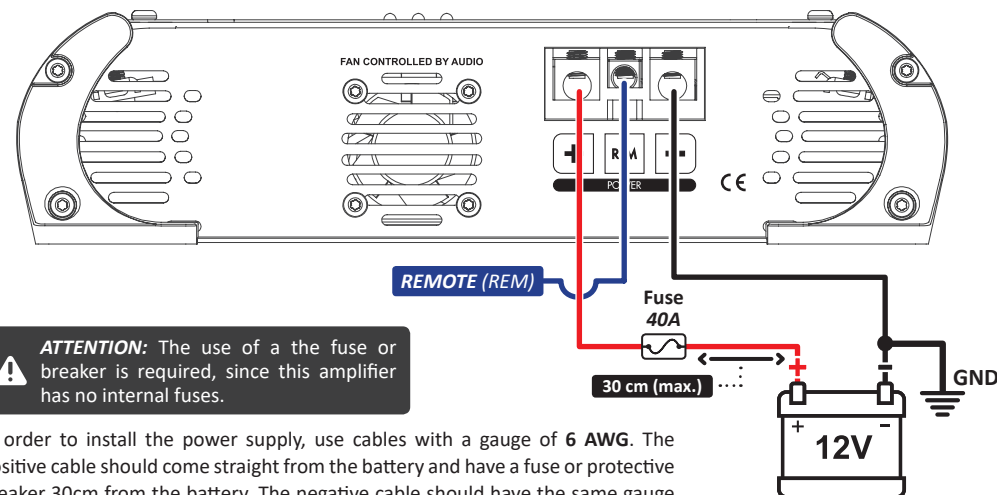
FAN CONTROLLED BY AUDIO

+ REM -

POWER

CE

REMOTE (REM)

Fuse
40A

ATTENTION: The use of a the fuse or breaker is required, since this amplifier has no internal fuses.

30 cm (max.)

GND

+ -

12V

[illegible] order to install the power supply, use cables with a gauge of 6 AWG. The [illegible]sitive cable should come straight from the battery and have a fuse or protective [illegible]reaker 30cm from the battery. The negative cable should have the same gauge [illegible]